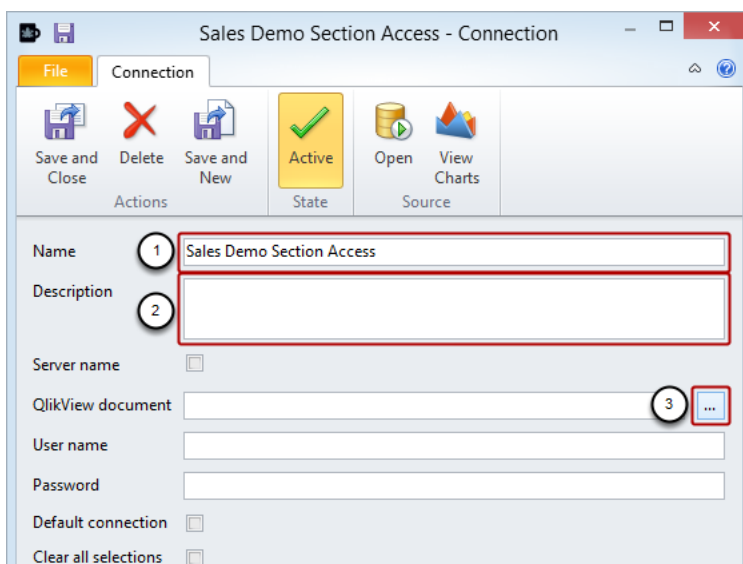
Sales Demo Section Access - Connection

File

Connection

Save and Close

Delete

Save and New

Actions

Active

State

Open

View Charts

Source

Name

1

Sales Demo Section Access

Description

2

Server name

QlikView document

3

...

User name

Password

Default connection

Clear all selections